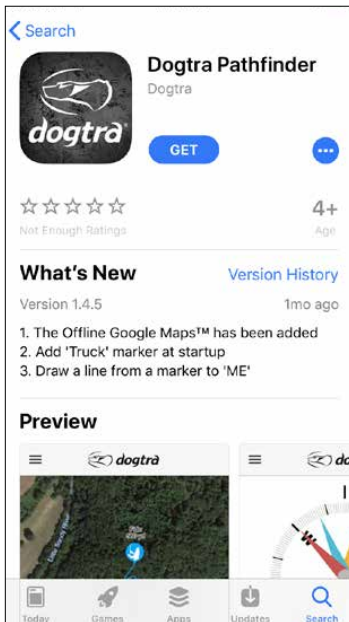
< Search

dogtra

Dogtra Pathfinder

Dogtra

GET

☆☆☆☆☆
Not Enough Ratings

4+
Age

What's New

Version History

Version 1.4.5

1mo ago

1. The Offline Google Maps™ has been added
2. Add 'Truck' marker at startup
3. Draw a line from a marker to 'ME'

Preview

dogtra

dogtra

Today Games Apps Updates Search